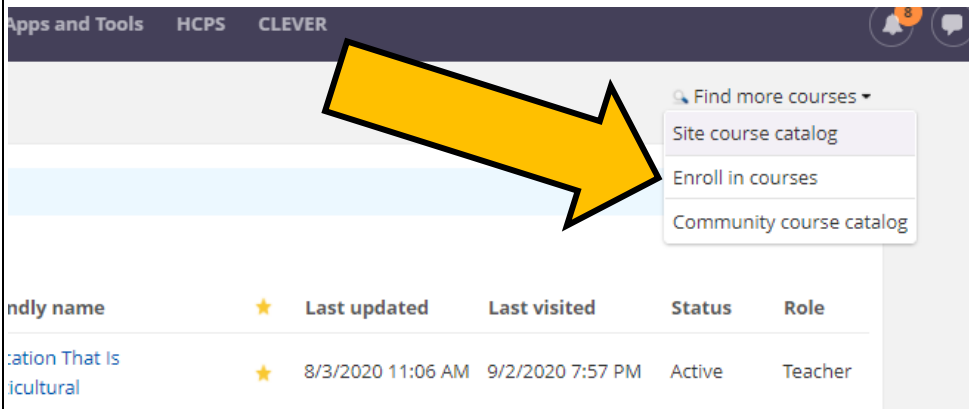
Apps and Tools HCPS CLEVER

8

Find more courses

Site course catalog

Enroll in courses

Community course catalog

| ndly name | ★ | Last updated | Last visited | Status | Role |
|---|---|---|---|---|---|
| cation That Is icultural | ★ | 8/3/2020 11:06 AM | 9/2/2020 7:57 PM | Active | Teacher |